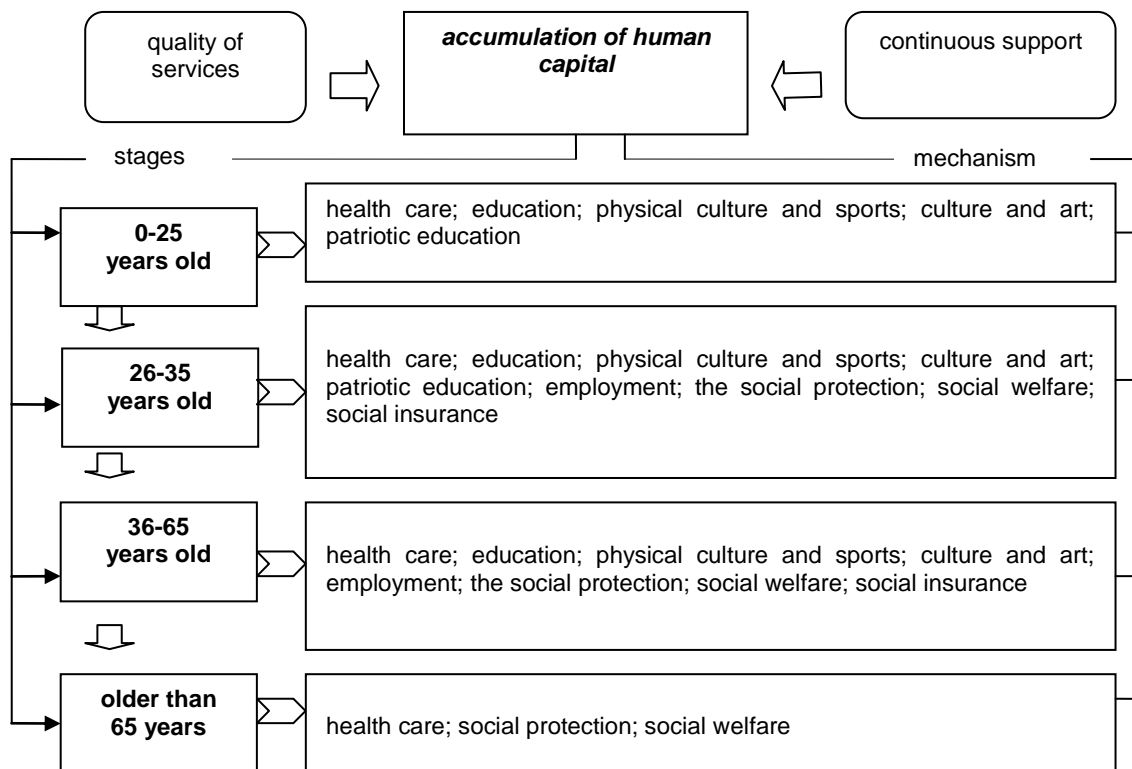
quality of services

accumulation of human capital

continuous support

stages

mechanism

0-25 years old

health care; education; physical culture and sports; culture and art; patriotic education

26-35 years old

health care; education; physical culture and sports; culture and art; patriotic education; employment; the social protection; social welfare; social insurance

36-65 years old

health care; education; physical culture and sports; culture and art; employment; the social protection; social welfare; social insurance

older than 65 years

health care; social protection; social welfare